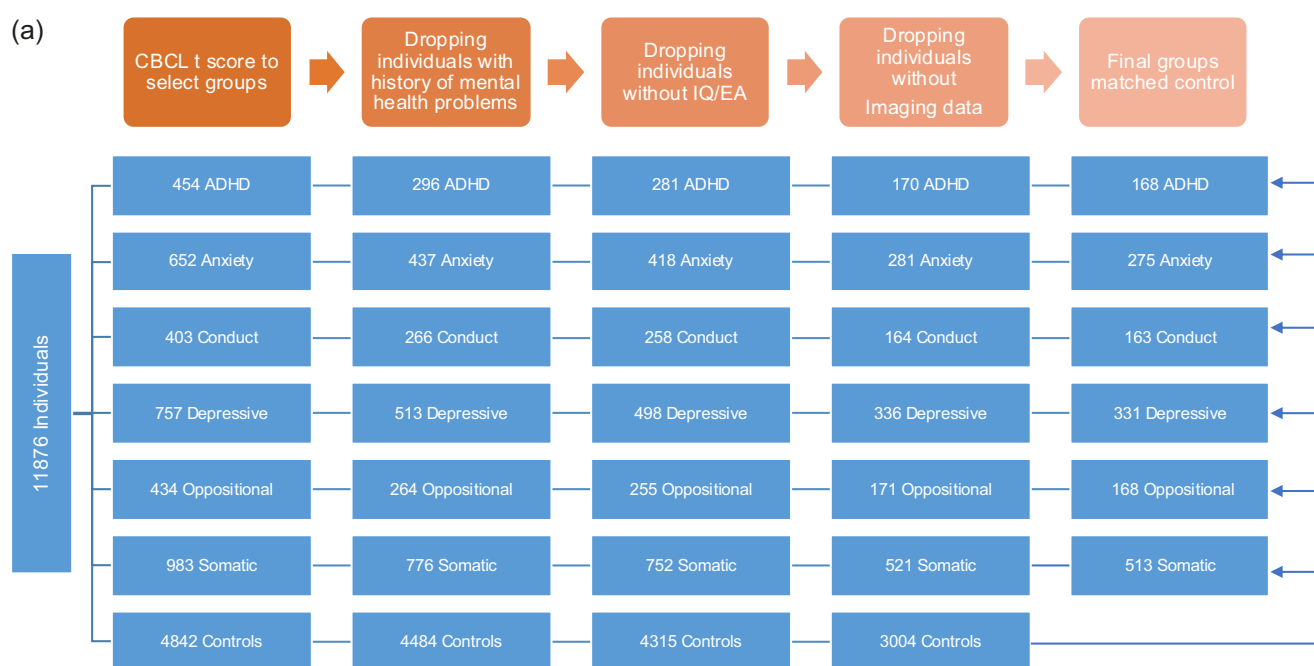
(a)

CBCL t score to select groups

Dropping individuals with history of mental health problems

Dropping individuals without IQ/EA

Dropping individuals without Imaging data

Final groups matched control

11876 Individuals

| | | | | |
|---|---|---|---|---|
| 454 ADHD | 296 ADHD | 281 ADHD | 170 ADHD | 168 ADHD |
| 652 Anxiety | 437 Anxiety | 418 Anxiety | 281 Anxiety | 275 Anxiety |
| 403 Conduct | 266 Conduct | 258 Conduct | 164 Conduct | 163 Conduct |
| 757 Depressive | 513 Depressive | 498 Depressive | 336 Depressive | 331 Depressive |
| 434 Oppositional | 264 Oppositional | 255 Oppositional | 171 Oppositional | 168 Oppositional |
| 983 Somatic | 776 Somatic | 752 Somatic | 521 Somatic | 513 Somatic |
| 4842 Controls | 4484 Controls | 4315 Controls | 3004 Controls | |